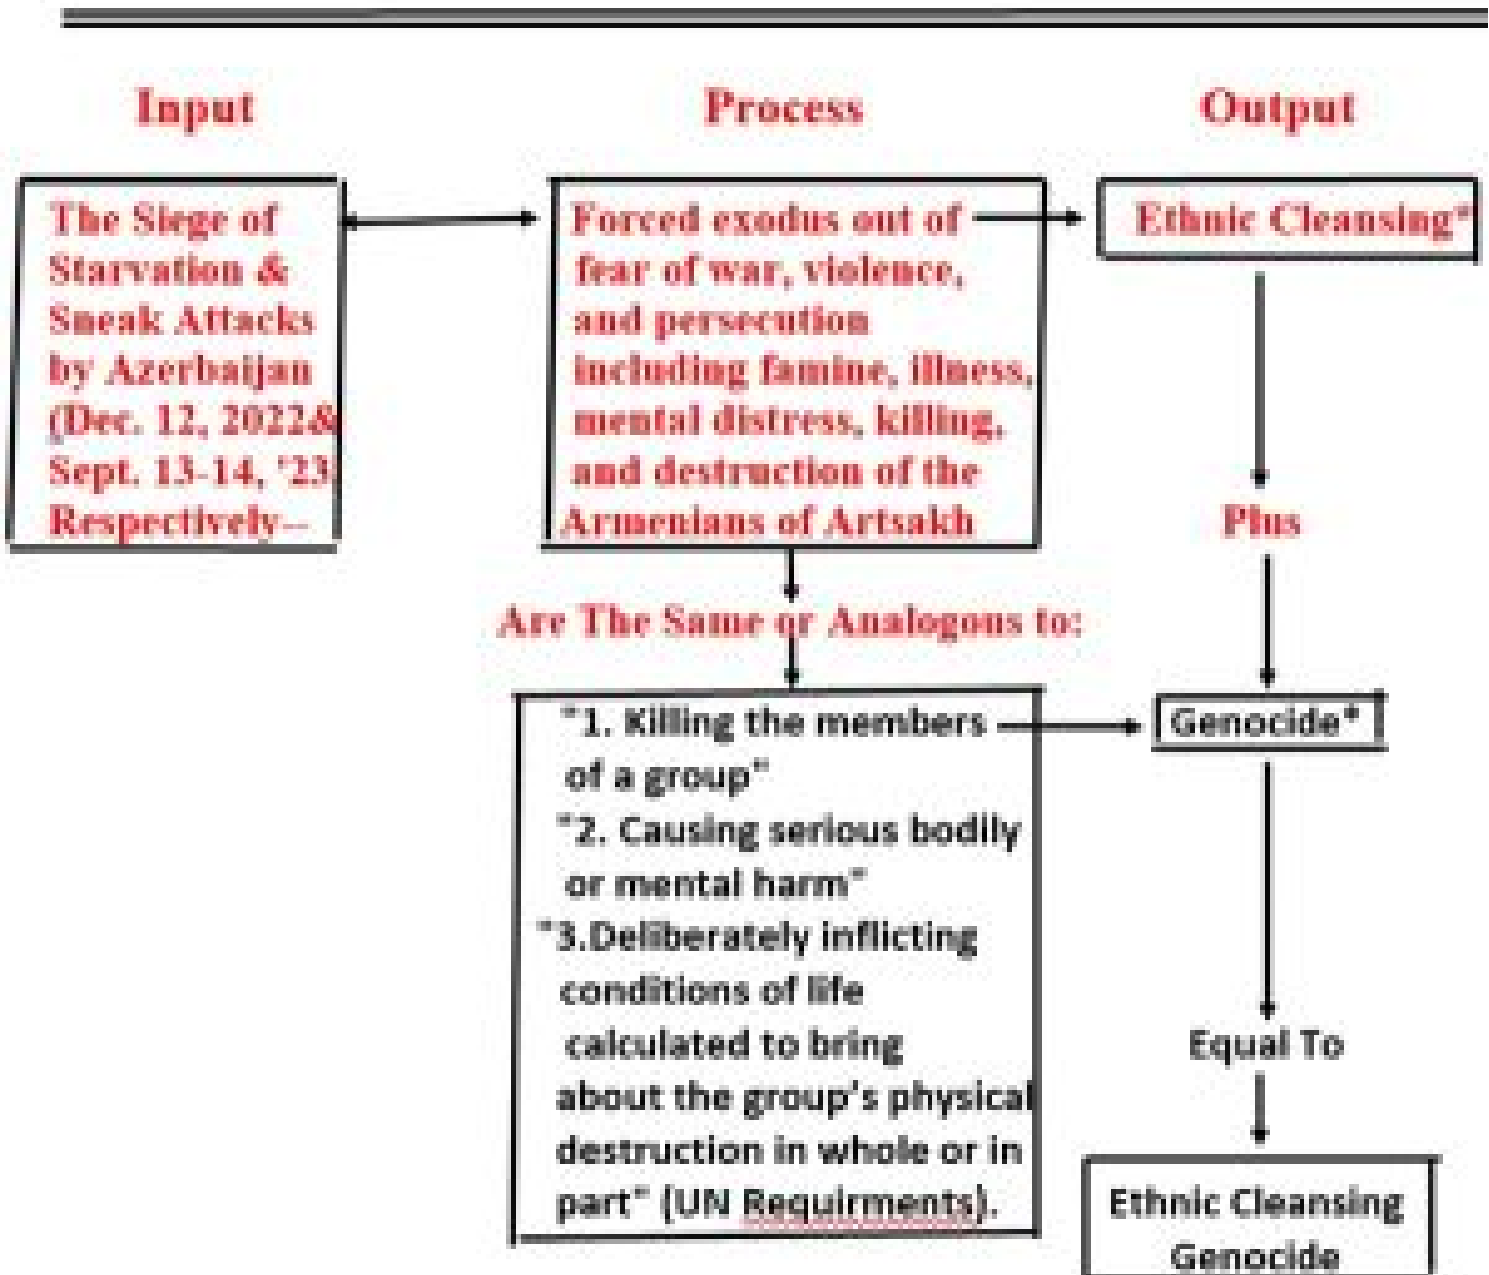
Input

Process

Output

The Siege of Starvation & Sneak Attacks by Azerbaijan (Dec. 12, 2022& Sept. 13-14, '23 Respectively--

Forced exodus out of fear of war, violence, and persecution including famine, illness, mental distress, killing, and destruction of the Armenians of Artsakh

Ethnic Cleansing*

Plus

Are The Same or Analogous to:

"1. Killing the members of a group"
"2. Causing serious bodily or mental harm"
"3.Deliberately inflicting conditions of life calculated to bring about the group's physical destruction in whole or in part" (UN Requirments).

Genocide*

Equal To

Ethnic Cleansing Genocide